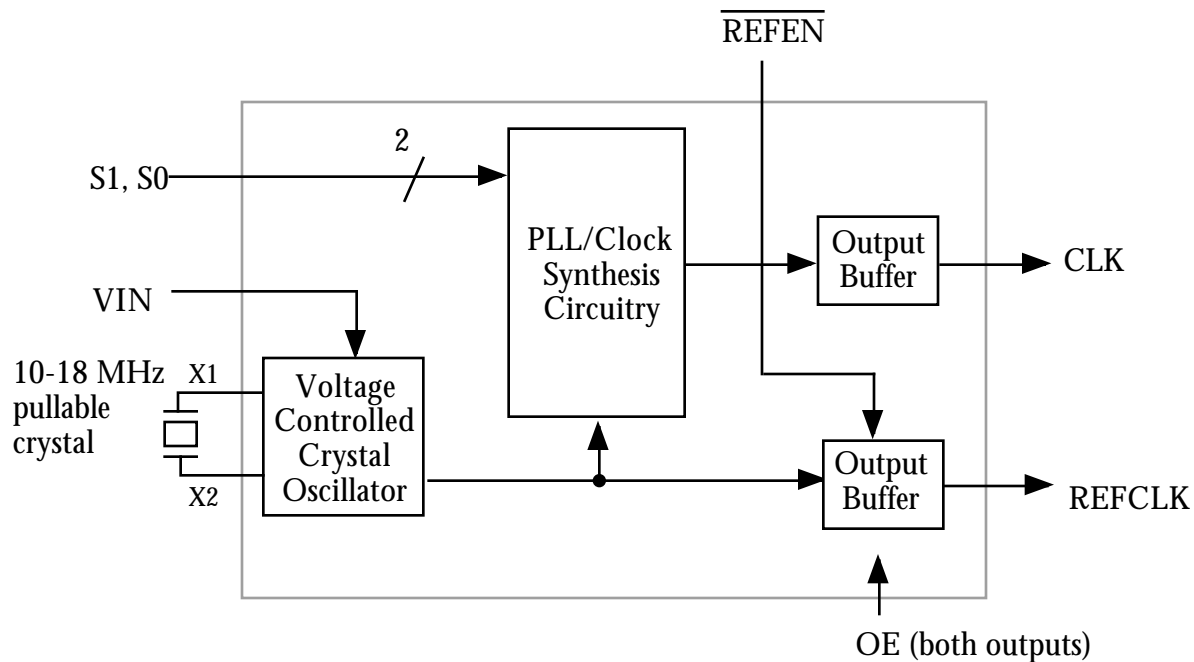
$\overline{\text{REFEN}}$

2

S1, S0

PLL/Clock Synthesis Circuitry

Output Buffer

CLK

VIN

10-18 MHz pullable crystal

X1

X2

Voltage Controlled Crystal Oscillator

Output Buffer

REFCLK

OE (both outputs)